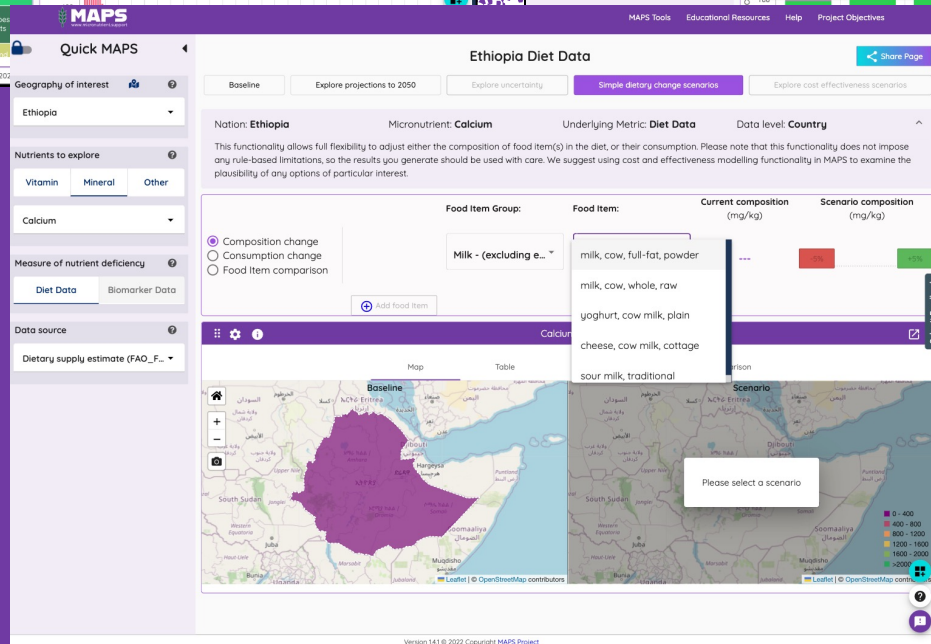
MAPS
www.micronutrient.support

MAPS Tools Educational Resources Help Project Objectives

Quick MAPS

Geography of interest
Ethiopia

Nutrients to explore
Vitamin Mineral Other
Calcium

Measure of nutrient deficiency
Diet Data Biomarker Data

Data source
Dietary supply estimate (FAO_F...

Ethiopia Diet Data

Share Page

Baseline Explore projections to 2050 Explore uncertainty Simple dietary change scenarios Explore cost effectiveness scenarios

Nation: Ethiopia Micronutrient: Calcium Underlying Metric: Diet Data Data level: Country

This functionality allows full flexibility to adjust either the composition of food item(s) in the diet, or their consumption. Please note that this functionality does not impose any rule-based limitations, so the results you generate should be used with care. We suggest using cost and effectiveness modelling functionality in MAPS to examine the plausibility of any options of particular interest.

Composition change
Consumption change
Food Item comparison

Food Item Group: Food Item: Current composition (mg/kg) Scenario composition (mg/kg)

Milk - (excluding e...

milk, cow, full-fat, powder
milk, cow, whole, raw
yoghurt, cow milk, plain
cheese, cow milk, cottage
sour milk, traditional

---
-5%
+5%

Add food item

Calciu

Map Table arison

Baseline
Scenario

Eritrea
Djibouti
Hargeysa
Puntland
South Sudan
Soomaaliya
Juba
Muqdisho

Please select a scenario

0 - 400
400 - 800
800 - 1200
1200 - 1600
1600 - 2000
>2000

Leaflet | © OpenStreetMap contributors
Leaflet | © OpenStreetMap contrib

Version 1.4.1 © 2022 Copyright MAPS Project